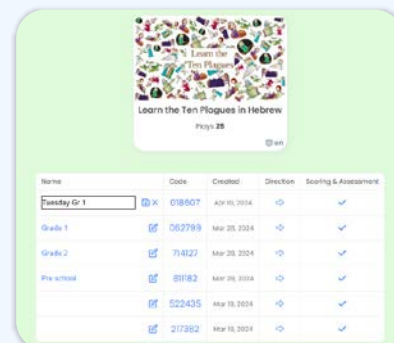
Learn the Ten Plagues

Learn the Ten Plagues in Hebrew

Plays 25

en

| Name | | Code | Created | Direction | Scoring & Assessment |
|---|---|---|---|---|---|
| Tuesday Gr 1 | | 018607 | Apr 10, 2024 | | ✓ |
| Grade 1 | | 062799 | Mar 28, 2024 | | ✓ |
| Grade 2 | | 714127 | Mar 28, 2024 | | ✓ |
| Pre school | | 811182 | Mar 28, 2024 | | ✓ |
| | | 522435 | Mar 18, 2024 | | ✓ |
| | | 217382 | Mar 18, 2024 | | ✓ |